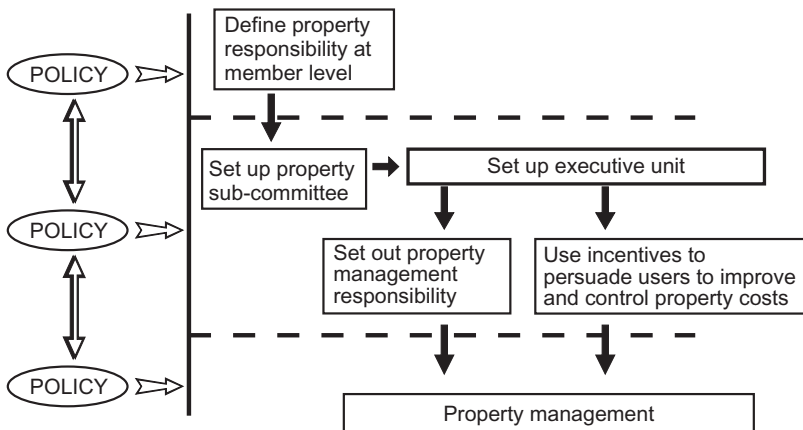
POLICY

Define property responsibility at member level

POLICY

Set up property sub-committee

Set up executive unit

Set out property management responsibility

Use incentives to persuade users to improve and control property costs

POLICY

Property management